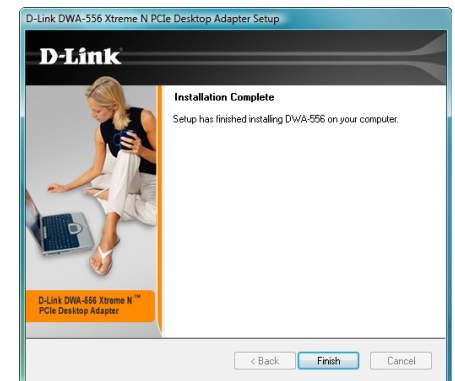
D-Link DWA-556 Xtreme N PCIe Desktop Adapter Setup

D-Link

Installation Complete

Setup has finished installing DWA-556 on your computer.

D-Link DWA-556 Xtreme N™ PCIe Desktop Adapter

< Back

Finish

Cancel